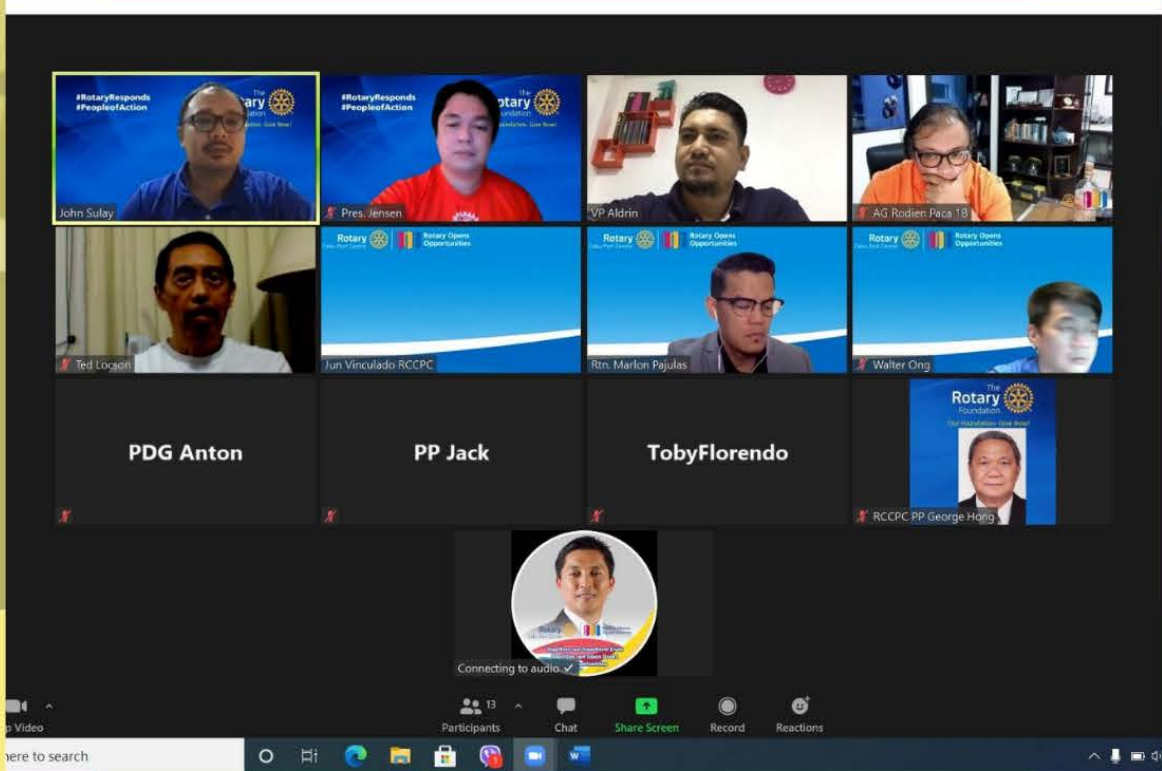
#RotaryResponds
#PeopleofAction
The Rotary Foundation
John Sulay

#RotaryResponds
#PeopleofAction
The Rotary Foundation
Pres. Jensen

VP Aldrin

AG Rodien Paca 18

Ted Locson

Rotary Cebu Port Center
Rotary Opens Opportunities
Jun Vinculado RCCPC

Rotary Cebu Port Center
Rotary Opens Opportunities
Rtn. Marlon Pajulas

Rotary Cebu Port Center
Rotary Opens Opportunities
Walter Ong

PDG Anton

PP Jack

TobyFlorendo

The Rotary Foundation
RCCPC PP George Hong

Connecting to audio...

p Video
13
Participants
Chat
Share Screen
Record
Reactions

here to search